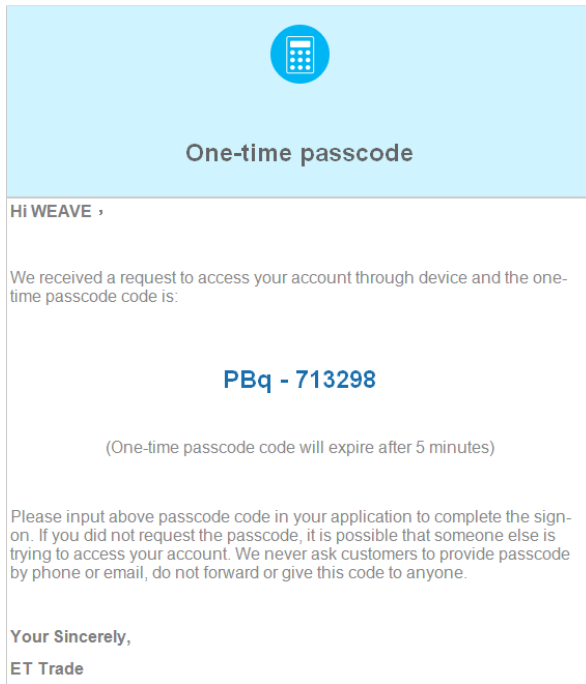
One-time passcode

Hi WEAVE，

We received a request to access your account through device and the one-time passcode code is:

PBq - 713298

(One-time passcode code will expire after 5 minutes)

Please input above passcode code in your application to complete the sign-on. If you did not request the passcode, it is possible that someone else is trying to access your account. We never ask customers to provide passcode by phone or email, do not forward or give this code to anyone.

Your Sincerely,

ET Trade